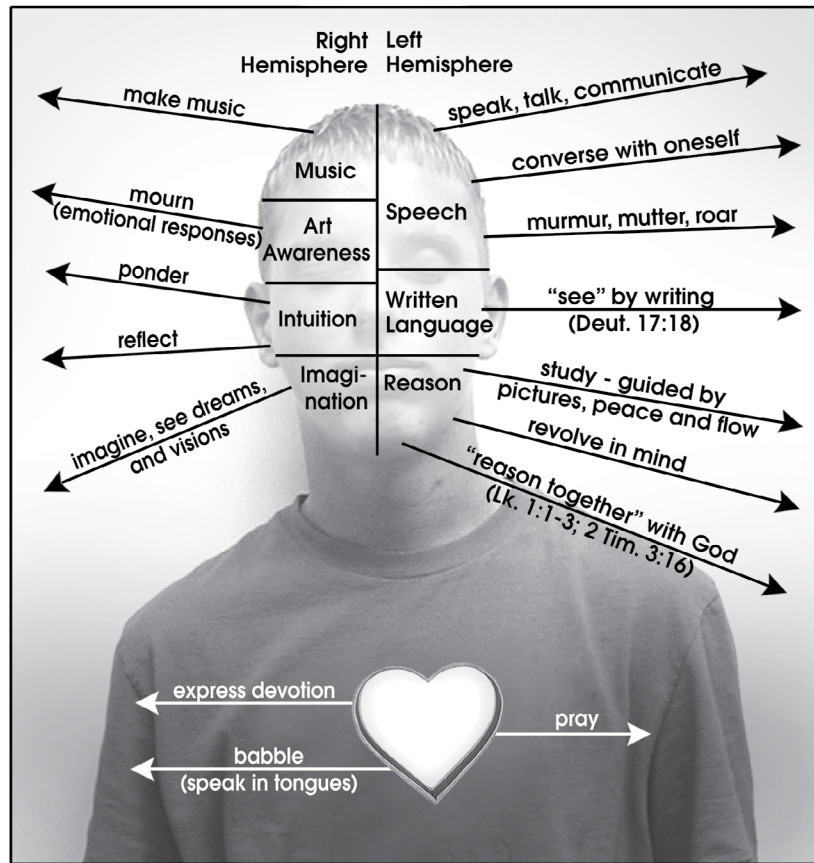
Right Hemisphere

Left Hemisphere

make music

speak, talk, communicate

Music

converse with oneself

mourn (emotional responses)

Art Awareness

Speech

murmur, mutter, roar

ponder

Intuition

Written Language

"see" by writing (Deut. 17:18)

reflect

Imagination

Reason

study - guided by pictures, peace and flow

imagine, see dreams, and visions

revolve in mind

"reason together" with God (Lk. 1:1-3; 2 Tim. 3:16)

express devotion

pray

babble (speak in tongues)